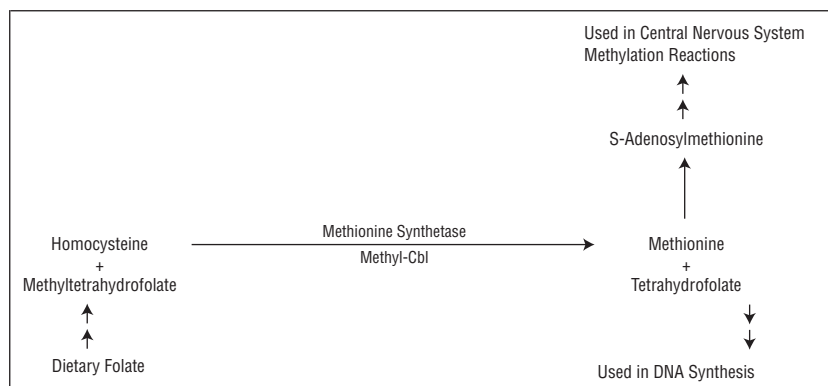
Used in Central Nervous System
Methylation Reactions

S-Adenosylmethionine

Homocysteine
+
Methyltetrahydrofolate

Methionine Synthetase

Methyl-Cbl

Methionine
+
Tetrahydrofolate

Dietary Folate

Used in DNA Synthesis